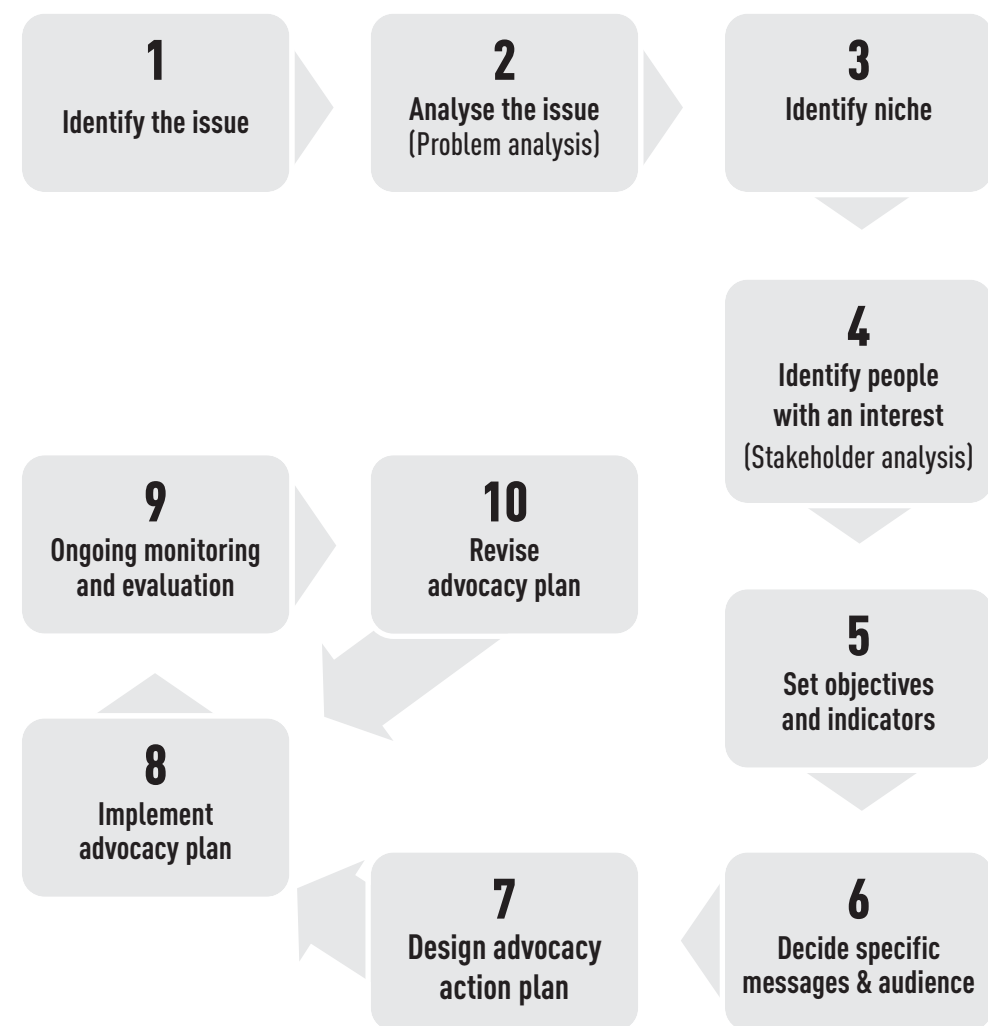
1
Identify the issue

2
Analyse the issue
(Problem analysis)

3
Identify niche

4
Identify people with an interest
(Stakeholder analysis)

5
Set objectives and indicators

6
Decide specific messages & audience

7
Design advocacy action plan

8
Implement advocacy plan

9
Ongoing monitoring and evaluation

10
Revise advocacy plan